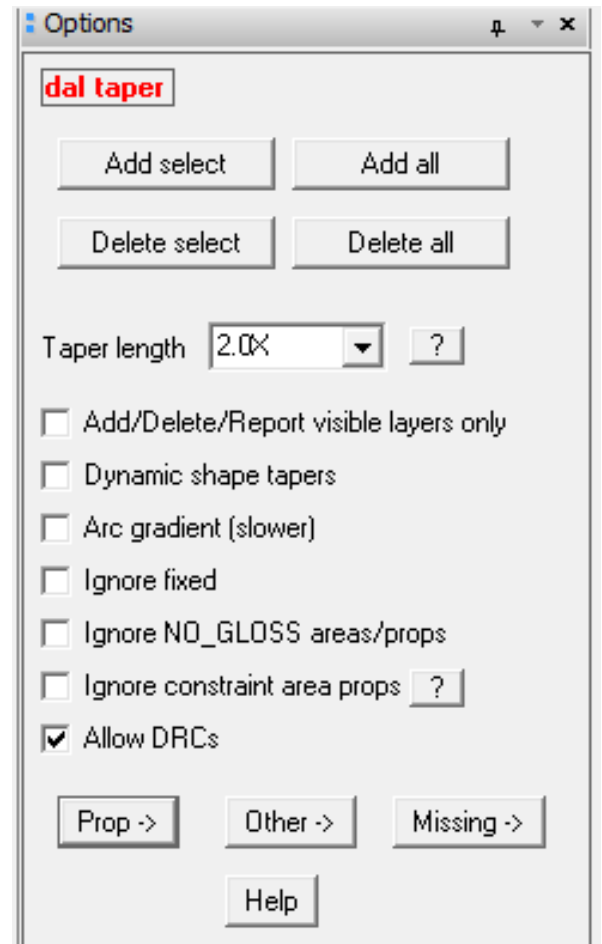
Options

dal taper

Add select
Add all
Delete select
Delete all

Taper length 2.0X ?

Add/Delete/Report visible layers only
Dynamic shape tapers
Arc gradient (slower)
Ignore fixed
Ignore NO_GLOSS areas/props
Ignore constraint area props ?
Allow DRCs

Prop ->
Other ->
Missing ->
Help